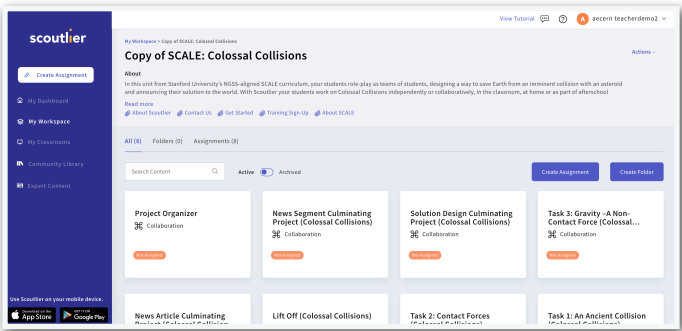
scoutlier

Create Assignment

My Dashboard

My Workspace

My Classrooms

Community Library

Expert Content

Use Scoutlier on your mobile device.

Download on the App Store

GET IT ON Google Play

View Tutorial

A aecern teacherdemo2

My Workspace > Copy of SCALE: Colossal Collisions

Copy of SCALE: Colossal Collisions

Actions

About

In this unit from Stanford University's NGSS-aligned SCALE curriculum, your students role-play as teams of students, designing a way to save Earth from an imminent collision with an asteroid and announcing their solution to the world. With Scoutlier your students work on Colossal Collisions independently or collaboratively, in the classroom, at home or as part of afterschool

Read more

About Scoutlier Contact Us Get Started Training Sign-Up About SCALE

All (8) Folders (0) Assignments (8)

Search Content

Active Archived

Create Assignment

Create Folder

Project Organizer
Collaboration
Not Assigned

News Segment Culminating Project (Colossal Collisions)
Collaboration
Not Assigned

Solution Design Culminating Project (Colossal Collisions)
Collaboration
Not Assigned

Task 3: Gravity –A Non-Contact Force (Colossal...
Collaboration
Not Assigned

News Article Culminating Project (Colossal Collision

Lift Off (Colossal Collisions)

Task 2: Contact Forces (Colossal Collisions)

Task 1: An Ancient Collision (Colossal Collisions)